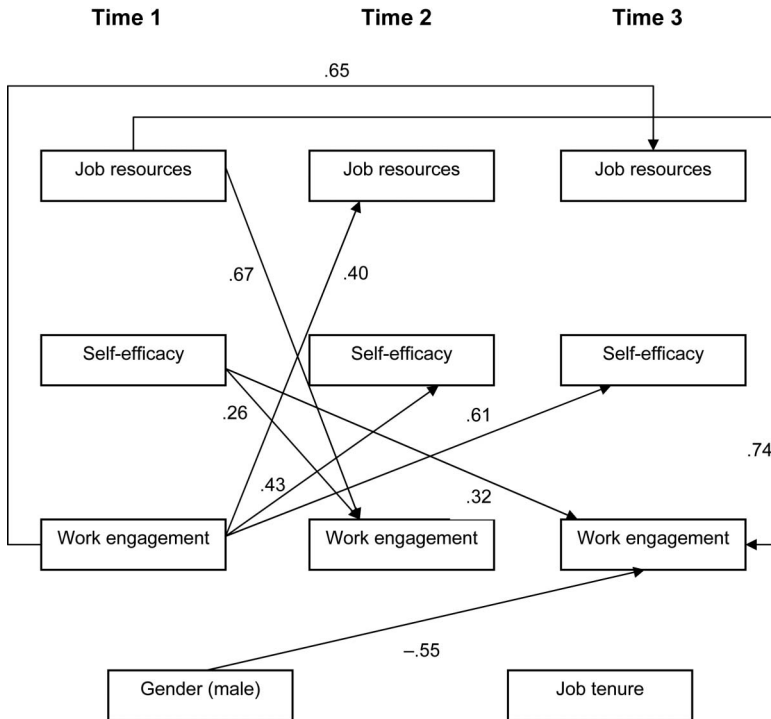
Time 1

Time 2

Time 3

.65

Job resources

Job resources

Job resources

.67

.40

Self-efficacy

Self-efficacy

Self-efficacy

.26

.61

.74

.43

.32

Work engagement

Work engagement

Work engagement

–.55

Gender (male)

Job tenure